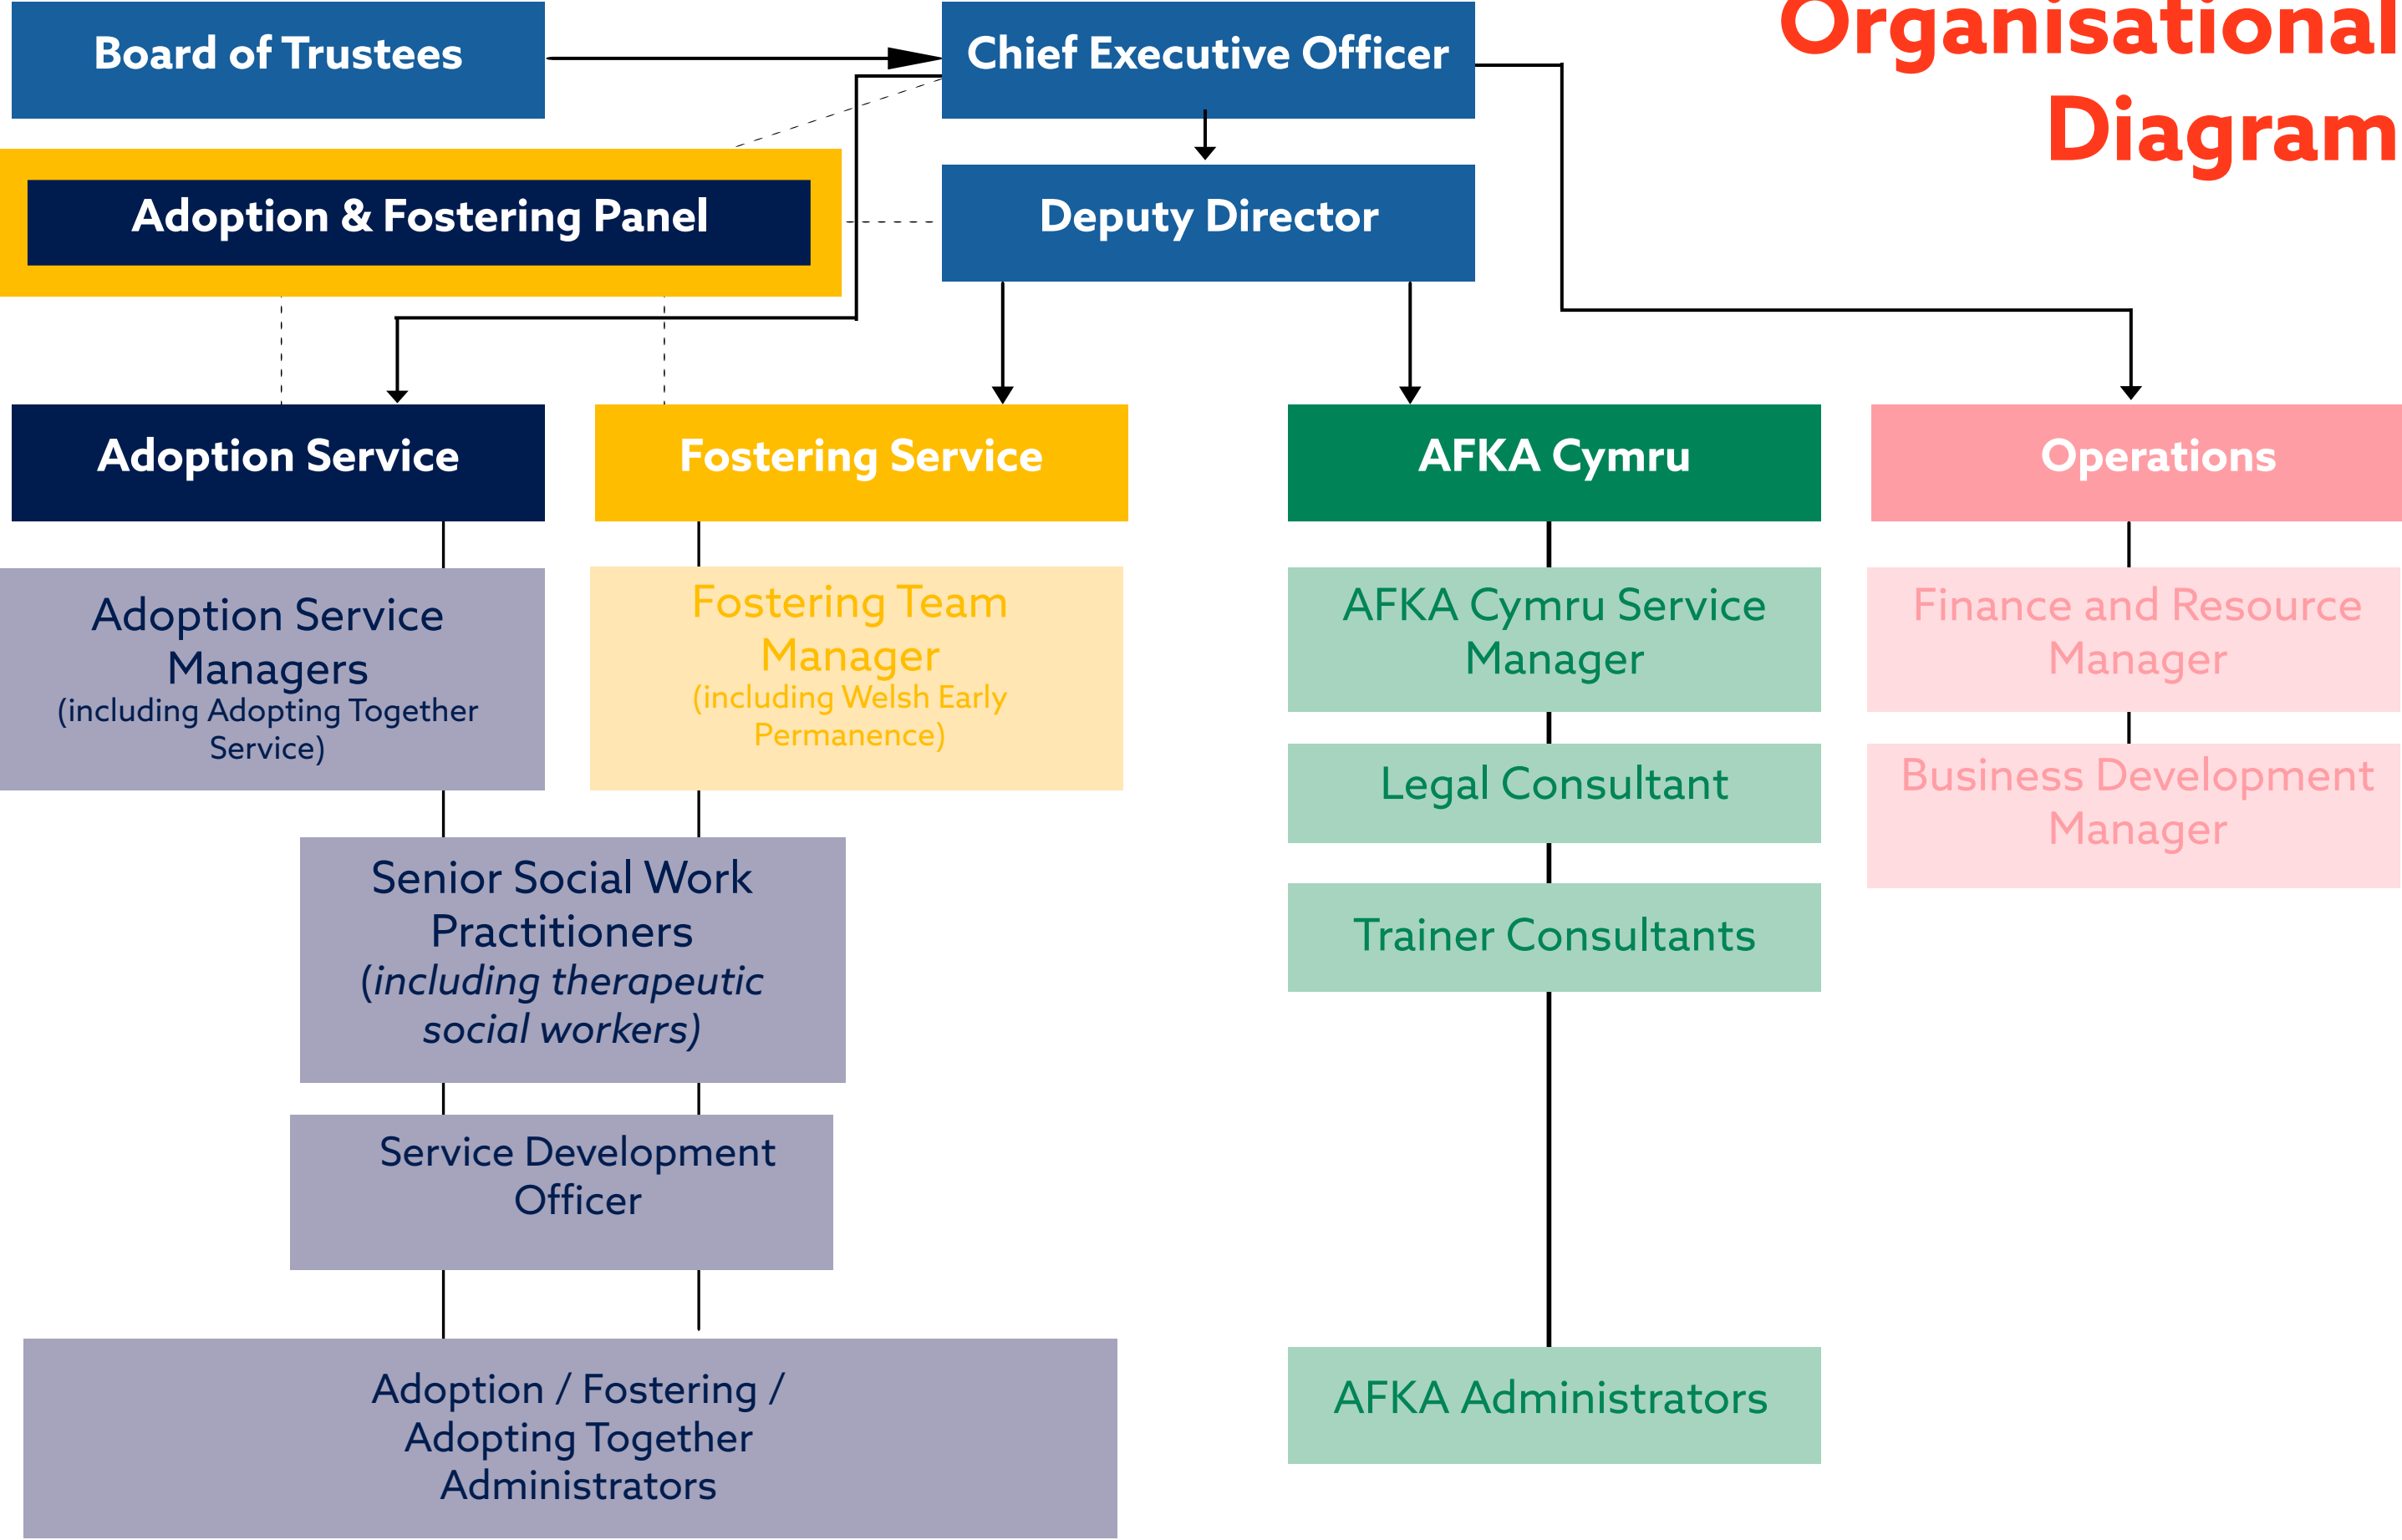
Organisational Diagram

Board of Trustees

Chief Executive Officer

Adoption & Fostering Panel

Deputy Director

Adoption Service

Fostering Service

AFKA Cymru

Operations

Adoption Service Managers
(including Adopting Together Service)

Fostering Team Manager
(including Welsh Early Permanence)

AFKA Cymru Service Manager

Finance and Resource Manager

Legal Consultant

Business Development Manager

Trainer Consultants

Senior Social Work Practitioners
(including therapeutic social workers)

Service Development Officer

Adoption / Fostering / Adopting Together Administrators

AFKA Administrators